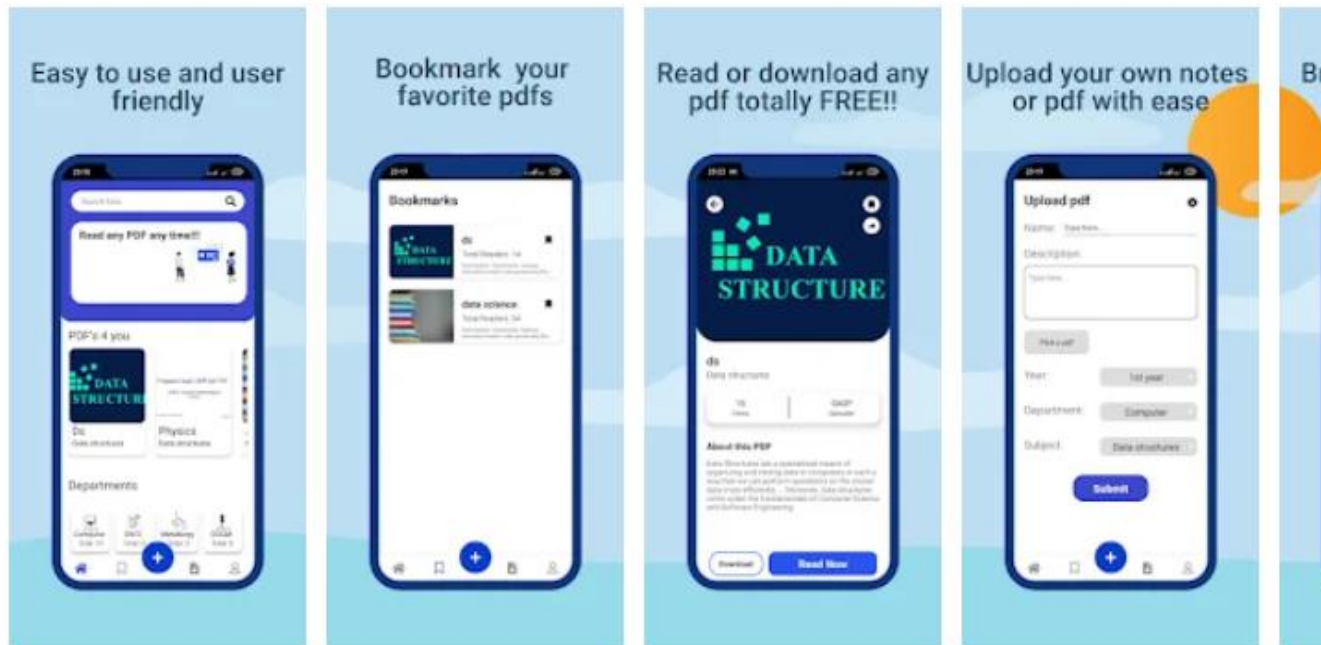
Easy to use and user friendly

Search here

Read any PDF any time!!!

PDF's 4 you

DATA STRUCTURE

Ds
Data structure

Physics
Data and more

Departments

Computer

Bookmark your favorite pdfs

Bookmarks

DATA STRUCTURE

ds
Total Readers: 14

data science
Total Readers: 34

Read or download any pdf totally FREE!!

DATA STRUCTURE

ds
Data structure

About this PDF

Download

Read Now

Upload your own notes or pdf with ease

Upload pdf

Name: Type here...

Description

Type here...

Pick a pdf

Year: 1st year

Department: Computer

Subject: Data structures

Submit

Br